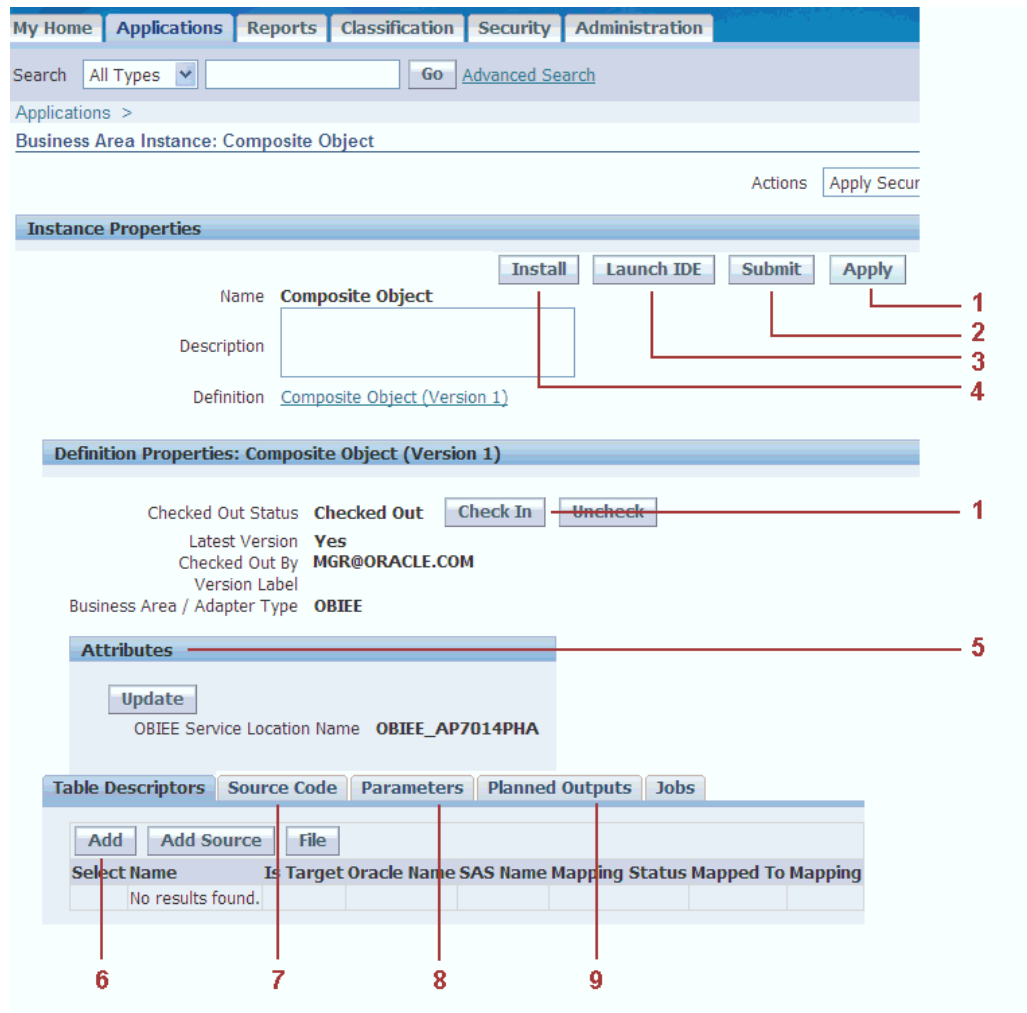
My Home Applications Reports Classification Security Administration

Search All Types Go Advanced Search

Applications >

Business Area Instance: Composite Object

Actions Apply Secur

Instance Properties

Install Launch IDE Submit Apply

Name Composite Object

Description

Definition Composite Object (Version 1)

1
2
3
4

Definition Properties: Composite Object (Version 1)

Checked Out Status Checked Out Check In Uncheck

1

Latest Version Yes
Checked Out By MGR@ORACLE.COM
Version Label
Business Area / Adapter Type OBIEE

Attributes

5

Update

OBIEE Service Location Name OBIEE_AP7014PHA

Table Descriptors Source Code Parameters Planned Outputs Jobs

Add Add Source File

| Select | Name | Is Target | Oracle Name | SAS Name | Mapping Status | Mapped To | Mapping |
|---|---|---|---|---|---|---|---|
| | No results found. | | | | | | |

6 7 8 9